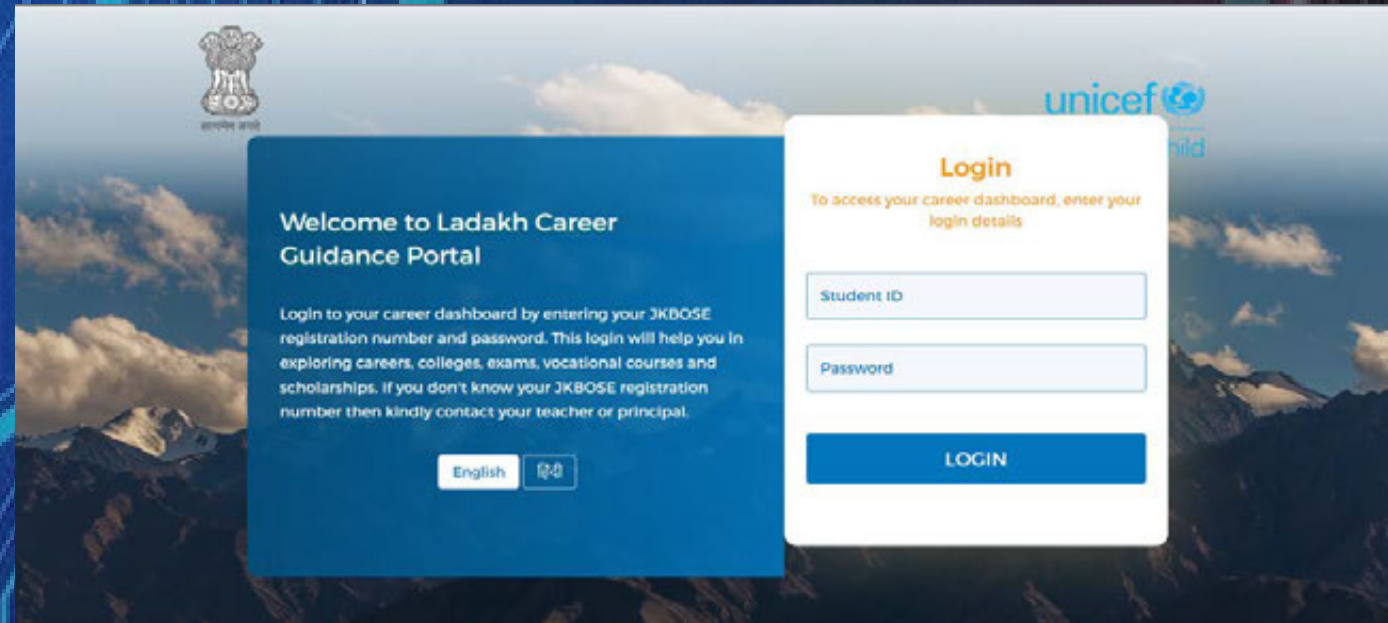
सत्यमेव जयते

unicef

hild

Welcome to Ladakh Career Guidance Portal

Login to your career dashboard by entering your JKBOSE registration number and password. This login will help you in exploring careers, colleges, exams, vocational courses and scholarships. If you don't know your JKBOSE registration number then kindly contact your teacher or principal.

English हिंदी

Login

To access your career dashboard, enter your login details

Student ID

Password

LOGIN